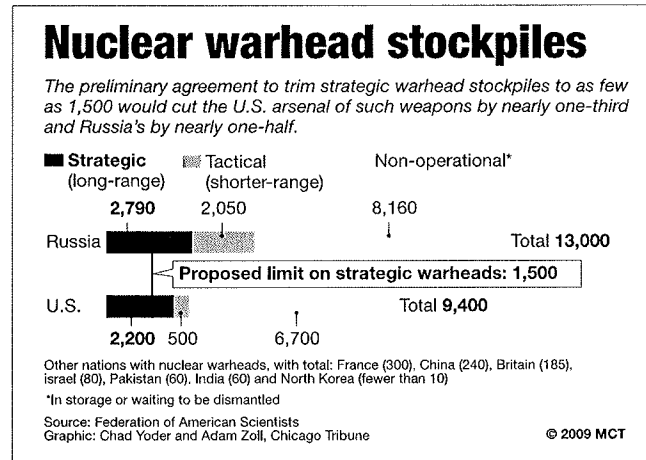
Nuclear warhead stockpiles

The preliminary agreement to trim strategic warhead stockpiles to as few as 1,500 would cut the U.S. arsenal of such weapons by nearly one-third and Russia's by nearly one-half.

Strategic (long-range)
Tactical (shorter-range)
Non-operational*

2,790
2,050
8,160

Russia
Total 13,000

Proposed limit on strategic warheads: 1,500

U.S.
Total 9,400

2,200
500
6,700

Other nations with nuclear warheads, with total: France (300), China (240), Britain (185), Israel (80), Pakistan (60), India (60) and North Korea (fewer than 10)

*In storage or waiting to be dismantled

Source: Federation of American Scientists
Graphic: Chad Yoder and Adam Zoll, Chicago Tribune

© 2009 MCT